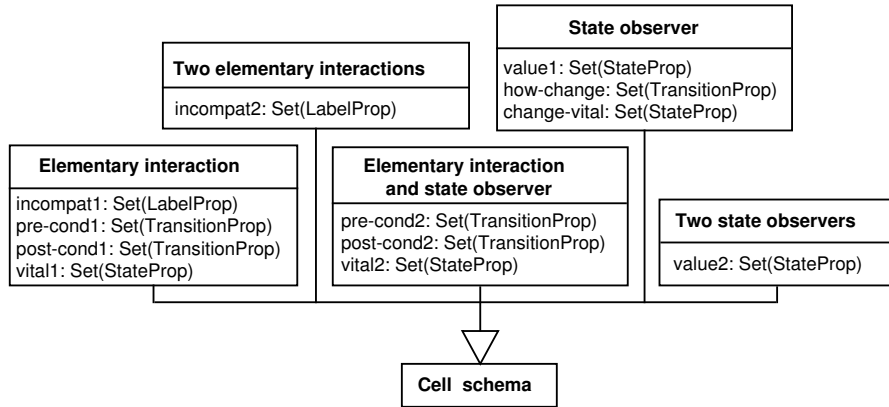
State observer

value1: Set(StateProp)
how-change: Set(TransitionProp)
change-vital: Set(StateProp)

Two elementary interactions

incompat2: Set(LabelProp)

Elementary interaction

incompat1: Set(LabelProp)
pre-cond1: Set(TransitionProp)
post-cond1: Set(TransitionProp)
vital1: Set(StateProp)

Elementary interaction and state observer

pre-cond2: Set(TransitionProp)
post-cond2: Set(TransitionProp)
vital2: Set(StateProp)

Two state observers

value2: Set(StateProp)

Cell schema